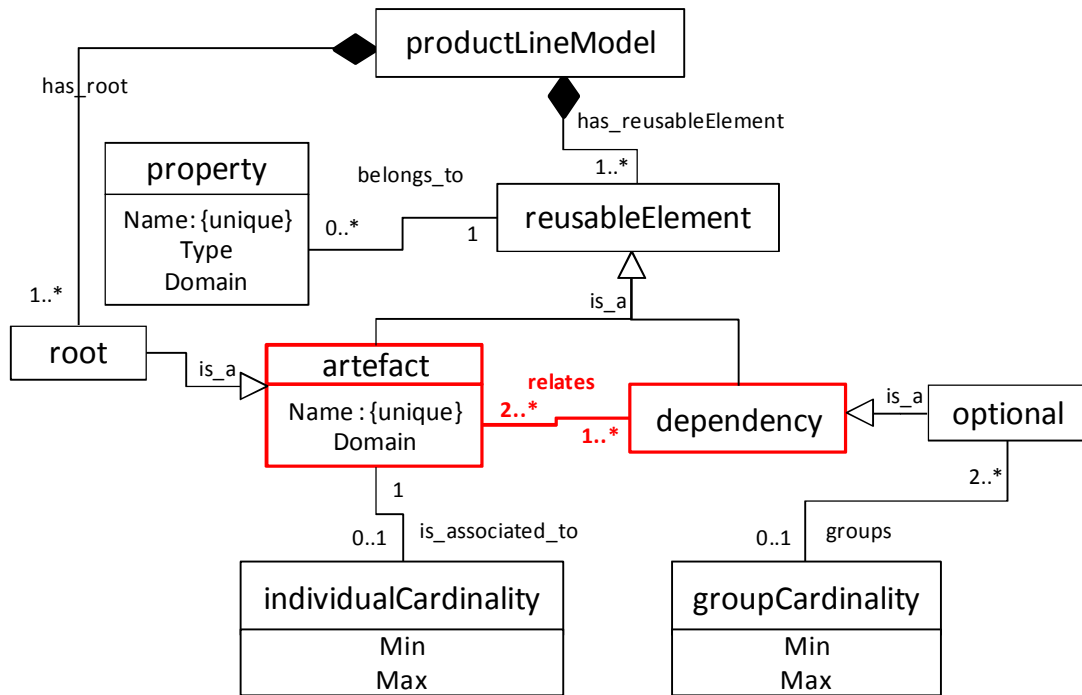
productLineModel

has_root

has_reusableElement

property

Name: {unique}
Type
Domain

belongs_to

0..*

1

1..*

reusableElement

is_a

1..*

root

is_a

artefact

Name : {unique}
Domain

relates

2..*

1..*

dependency

is_a

optional

1

0..1

is_associated_to

2..*

0..1

groups

individualCardinality

Min
Max

groupCardinality

Min
Max